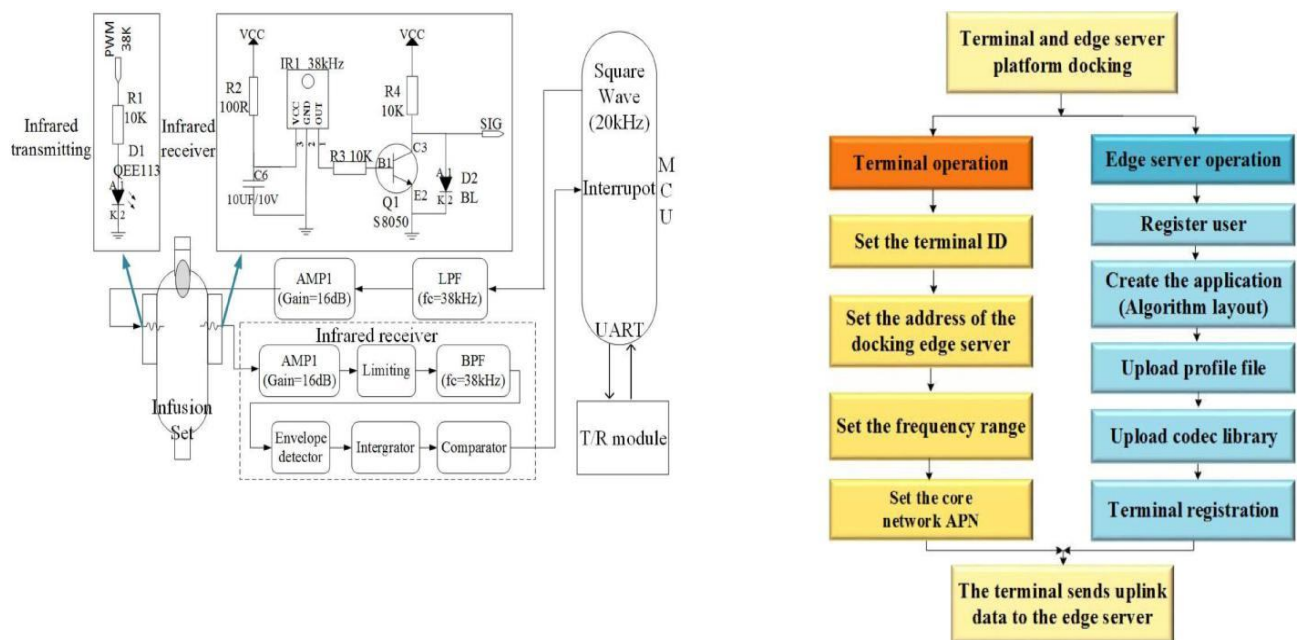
PWM
38K
R1
10K
D1
QEE113
A1
K2
Infrared transmitting
Infrared receiver
VCC
R2
100R
IR1 38kHz
VCC
GND
OUT
3
2
1
C6
10UF/10V
R3 10K
VCC
R4
10K
C3
SIG
B1
Q1
S8050
E2
A1
K2
D2
BL
Square Wave (20kHz)
Interrupot
M
C
U
UART
T/R module
AMP1
(Gain=16dB)
LPF
(fc=38kHz)
Infrared receiver
AMP1
(Gain=16dB)
Limiting
BPF
(fc=38kHz)
Envelope detector
Intergrator
Comparator
Infusion Set

Terminal and edge server platform docking
Terminal operation
Set the terminal ID
Set the address of the docking edge server
Set the frequency range
Set the core network APN
Edge server operation
Register user
Create the application (Algorithm layout)
Upload profile file
Upload codec library
Terminal registration
The terminal sends uplink data to the edge server